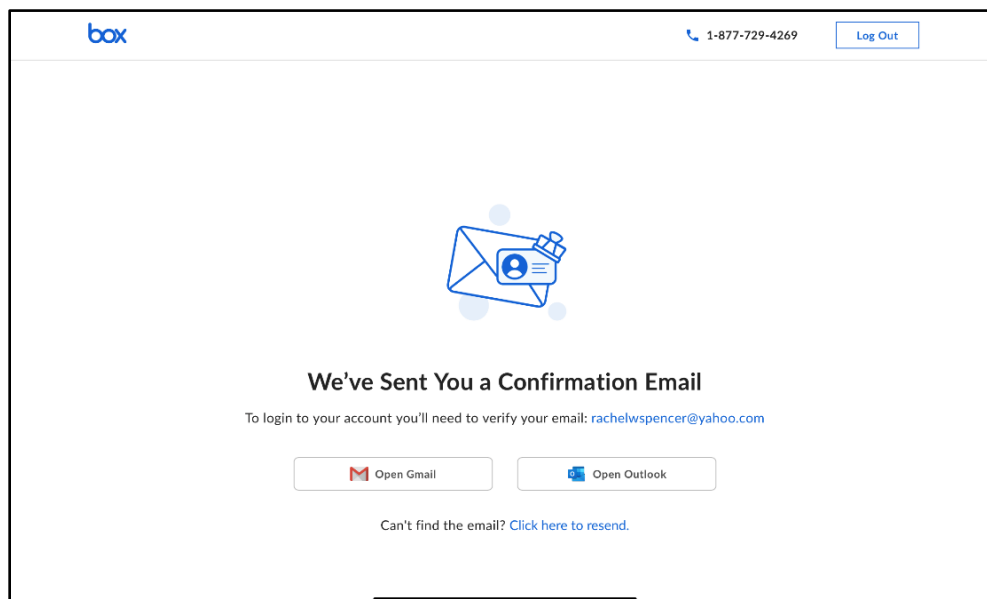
box

1-877-729-4269

Log Out

We’ve Sent You a Confirmation Email

To login to your account you’ll need to verify your email: rachelwspencer@yahoo.com

Open Gmail

Open Outlook

Can't find the email? Click here to resend.